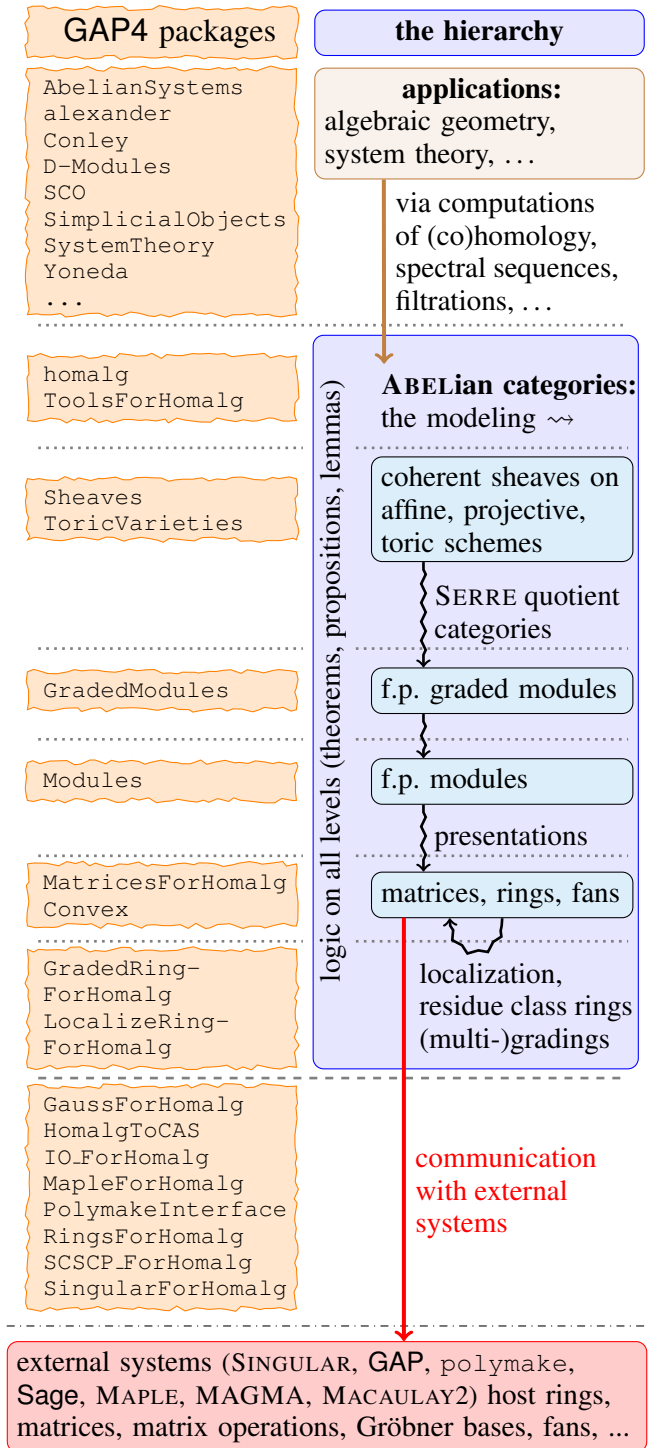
GAP4 packages

the hierarchy

AbelianSystems
alexander
Conley
D-Modules
SCO
SimplicialObjects
SystemTheory
Yoneda
...

applications:
algebraic geometry, system theory, ...

via computations of (co)homology, spectral sequences, filtrations, ...

homalg
ToolsForHomalg

ABELian categories:
the modeling $\rightsquigarrow$

logic on all levels (theorems, propositions, lemmas)

Sheaves
ToricVarieties

coherent sheaves on affine, projective, toric schemes

SERRE quotient categories

GradedModules

f.p. graded modules

Modules

f.p. modules

presentations

MatricesForHomalg
Convex

matrices, rings, fans

GradedRing-ForHomalg
LocalizeRing-ForHomalg

localization, residue class rings (multi-)gradings

GaussForHomalg
HomalgToCAS
IO_ForHomalg
MapleForHomalg
PolymakeInterface
RingsForHomalg
SCSCP_ForHomalg
SingularForHomalg

communication with external systems

external systems (SINGULAR, GAP, polymake, Sage, MAPLE, MAGMA, MACAULAY2) host rings, matrices, matrix operations, Gröbner bases, fans, ...